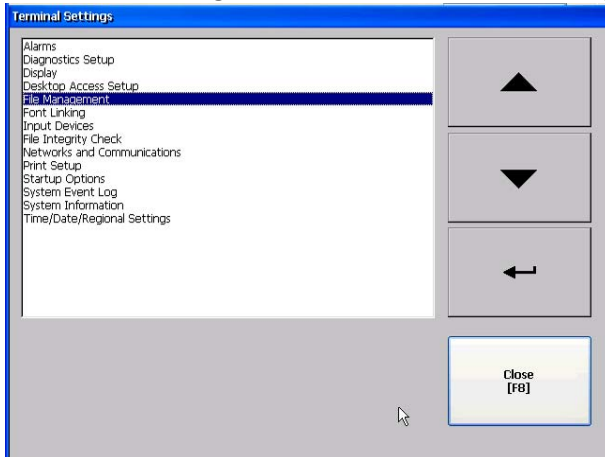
Terminal Settings

Alarms
Diagnostics Setup
Display
Desktop Access Setup
File Management
Font Linking
Input Devices
File Integrity Check
Networks and Communications
Print Setup
Startup Options
System Event Log
System Information
Time/Date/Regional Settings

Close
[F8]